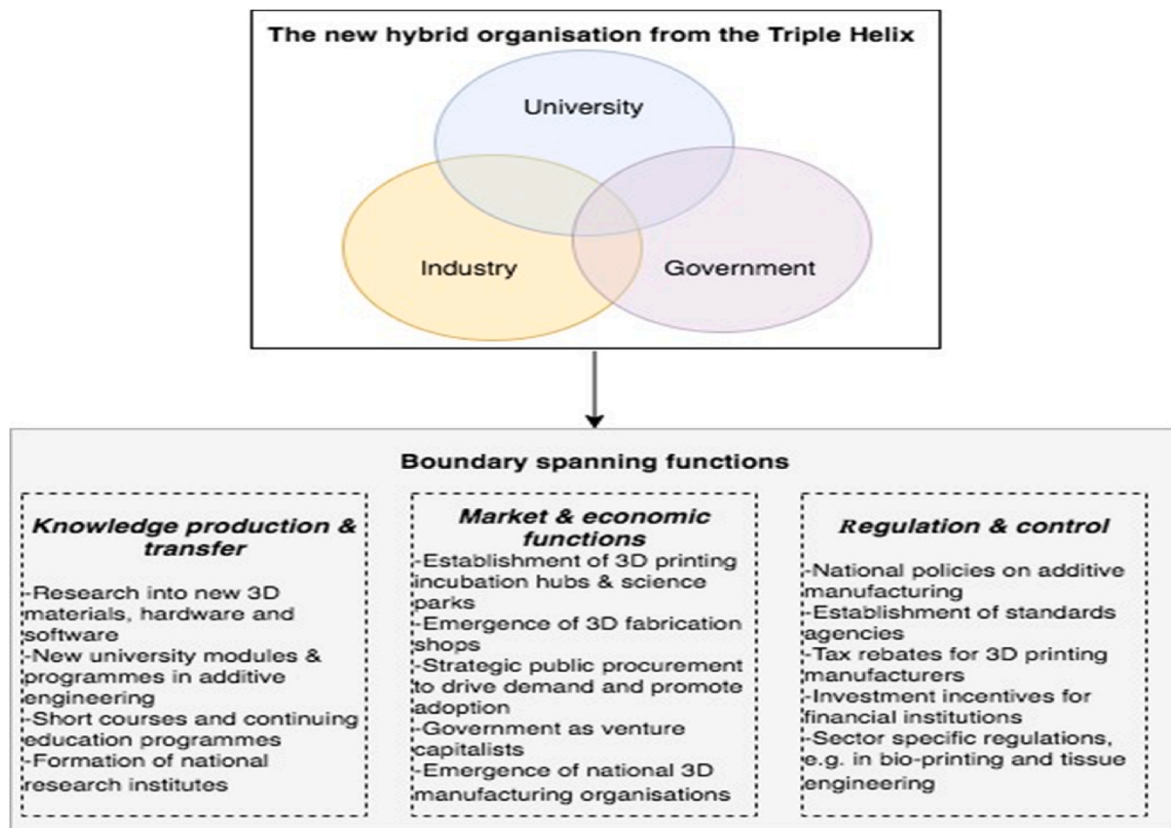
The new hybrid organisation from the Triple Helix

University

Industry

Government

Boundary spanning functions

Knowledge production & transfer

-Research into new 3D materials, hardware and software
-New university modules & programmes in additive engineering
-Short courses and continuing education programmes
-Formation of national research institutes

Market & economic functions

-Establishment of 3D printing incubation hubs & science parks
-Emergence of 3D fabrication shops
-Strategic public procurement to drive demand and promote adoption
-Government as venture capitalists
-Emergence of national 3D manufacturing organisations

Regulation & control

-National policies on additive manufacturing
-Establishment of standards agencies
-Tax rebates for 3D printing manufacturers
-Investment incentives for financial institutions
-Sector specific regulations, e.g. in bio-printing and tissue engineering